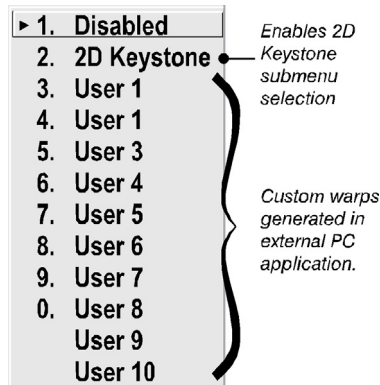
► 1. Disabled
2. 2D Keystone
3. User 1
4. User 1
5. User 3
6. User 4
7. User 5
8. User 6
9. User 7
0. User 8
User 9
User 10

Enables 2D Keystone submenu selection

Custom warps generated in external PC application.